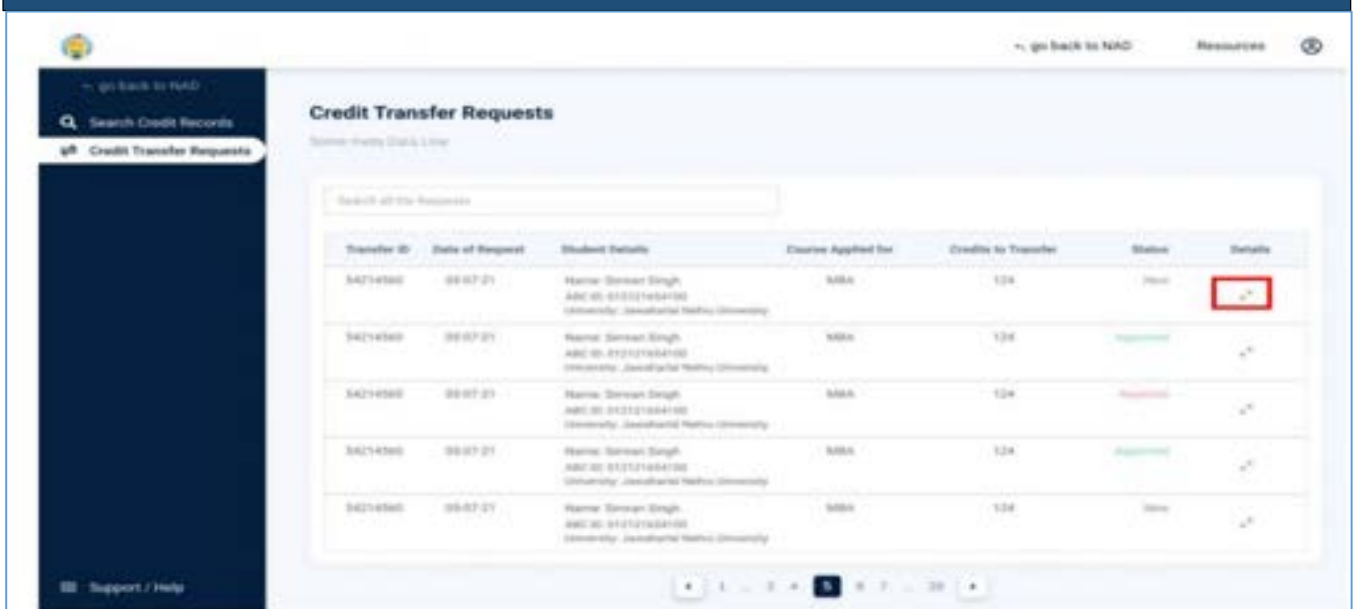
← go back to NAD Resources

← go back to NAD

Search Credit Records

Credit Transfer Requests

Credit Transfer Requests

Some Data Line

Search all the Requests

| Transfer ID | Date of Request | Student Details | Course Applied for | Credits to Transfer | Status | Details |
|---|---|---|---|---|---|---|
| 54214560 | 09-07-21 | Name: Simran Singh ABC ID: 012121454100 University: Jawaharlal Nehru University | MBA | 124 | New | |
| 54214560 | 09-07-21 | Name: Simran Singh ABC ID: 012121454100 University: Jawaharlal Nehru University | MBA | 124 | Approved | |
| 54214560 | 09-07-21 | Name: Simran Singh ABC ID: 012121454100 University: Jawaharlal Nehru University | MBA | 124 | Rejected | |
| 54214560 | 09-07-21 | Name: Simran Singh ABC ID: 012121454100 University: Jawaharlal Nehru University | MBA | 124 | Approved | |
| 54214560 | 09-07-21 | Name: Simran Singh ABC ID: 012121454100 University: Jawaharlal Nehru University | MBA | 124 | New | |

Support / Help

1 ... 3 4 5 6 7 ... 20